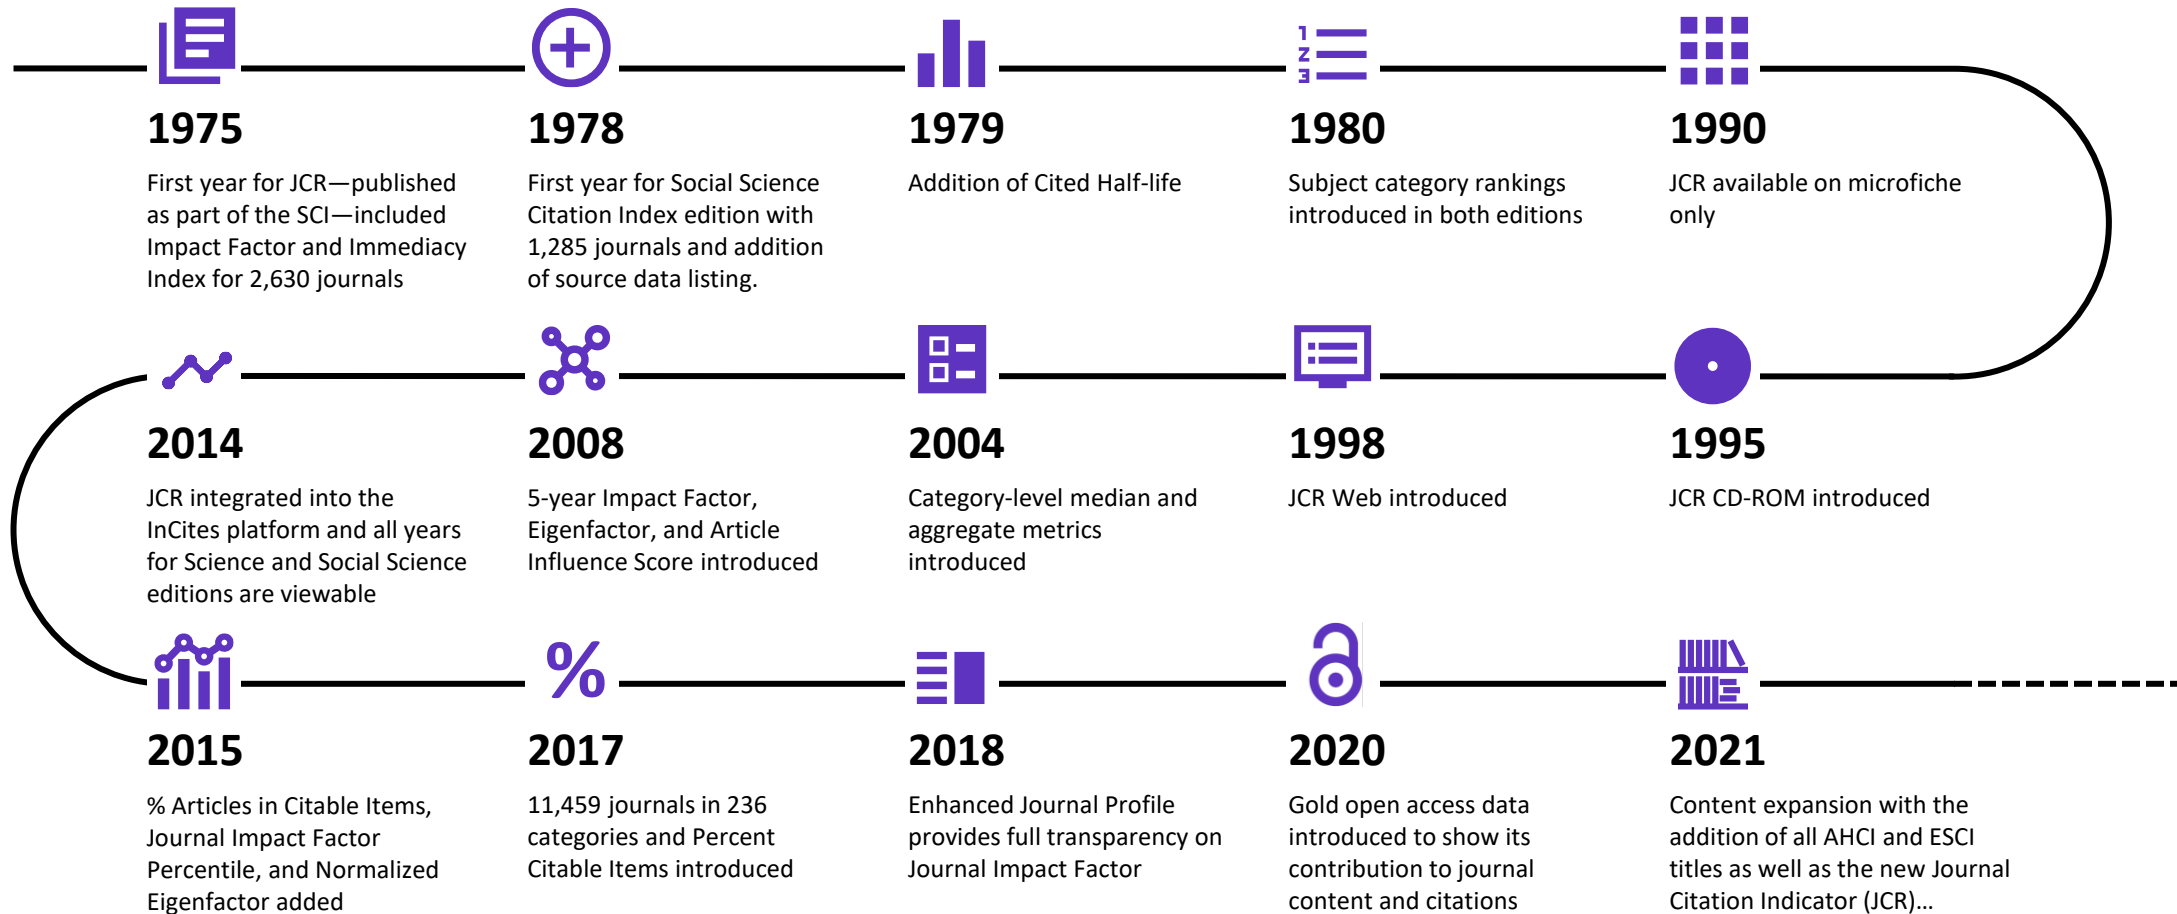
1975
First year for JCR—published as part of the SCI—included Impact Factor and Immediacy Index for 2,630 journals

1978
First year for Social Science Citation Index edition with 1,285 journals and addition of source data listing.

1979
Addition of Cited Half-life

1980
Subject category rankings introduced in both editions

1990
JCR available on microfiche only

2014
JCR integrated into the InCites platform and all years for Science and Social Science editions are viewable

2008
5-year Impact Factor, Eigenfactor, and Article Influence Score introduced

2004
Category-level median and aggregate metrics introduced

1998
JCR Web introduced

1995
JCR CD-ROM introduced

2015
% Articles in Citable Items, Journal Impact Factor Percentile, and Normalized Eigenfactor added

2017
11,459 journals in 236 categories and Percent Citable Items introduced

2018
Enhanced Journal Profile provides full transparency on Journal Impact Factor

2020
Gold open access data introduced to show its contribution to journal content and citations

2021
Content expansion with the addition of all AHCI and ESCI titles as well as the new Journal Citation Indicator (JCR)...